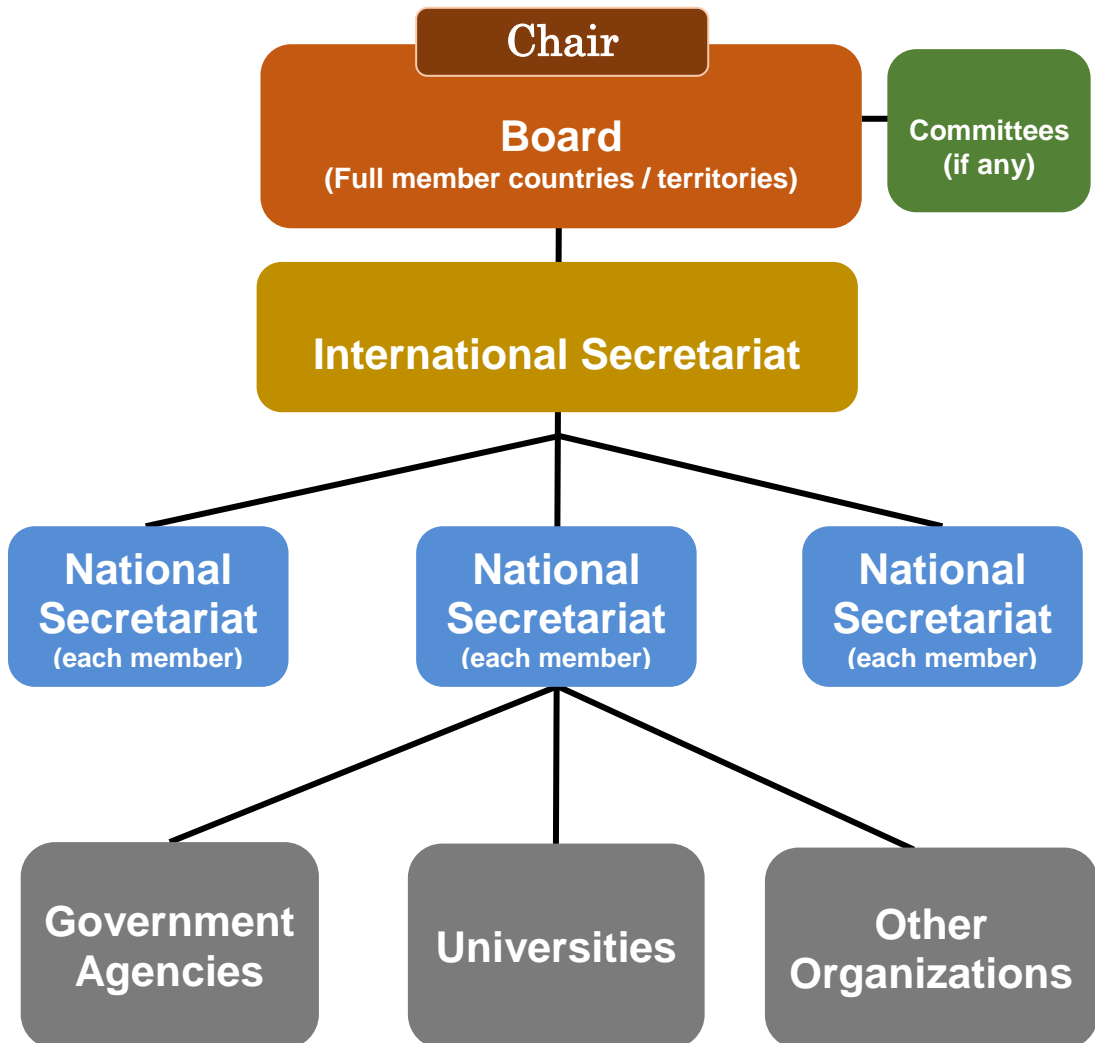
Chair

Board
(Full member countries / territories)

Committees
(if any)

International Secretariat

National Secretariat
(each member)

National Secretariat
(each member)

National Secretariat
(each member)

Government Agencies

Universities

Other Organizations